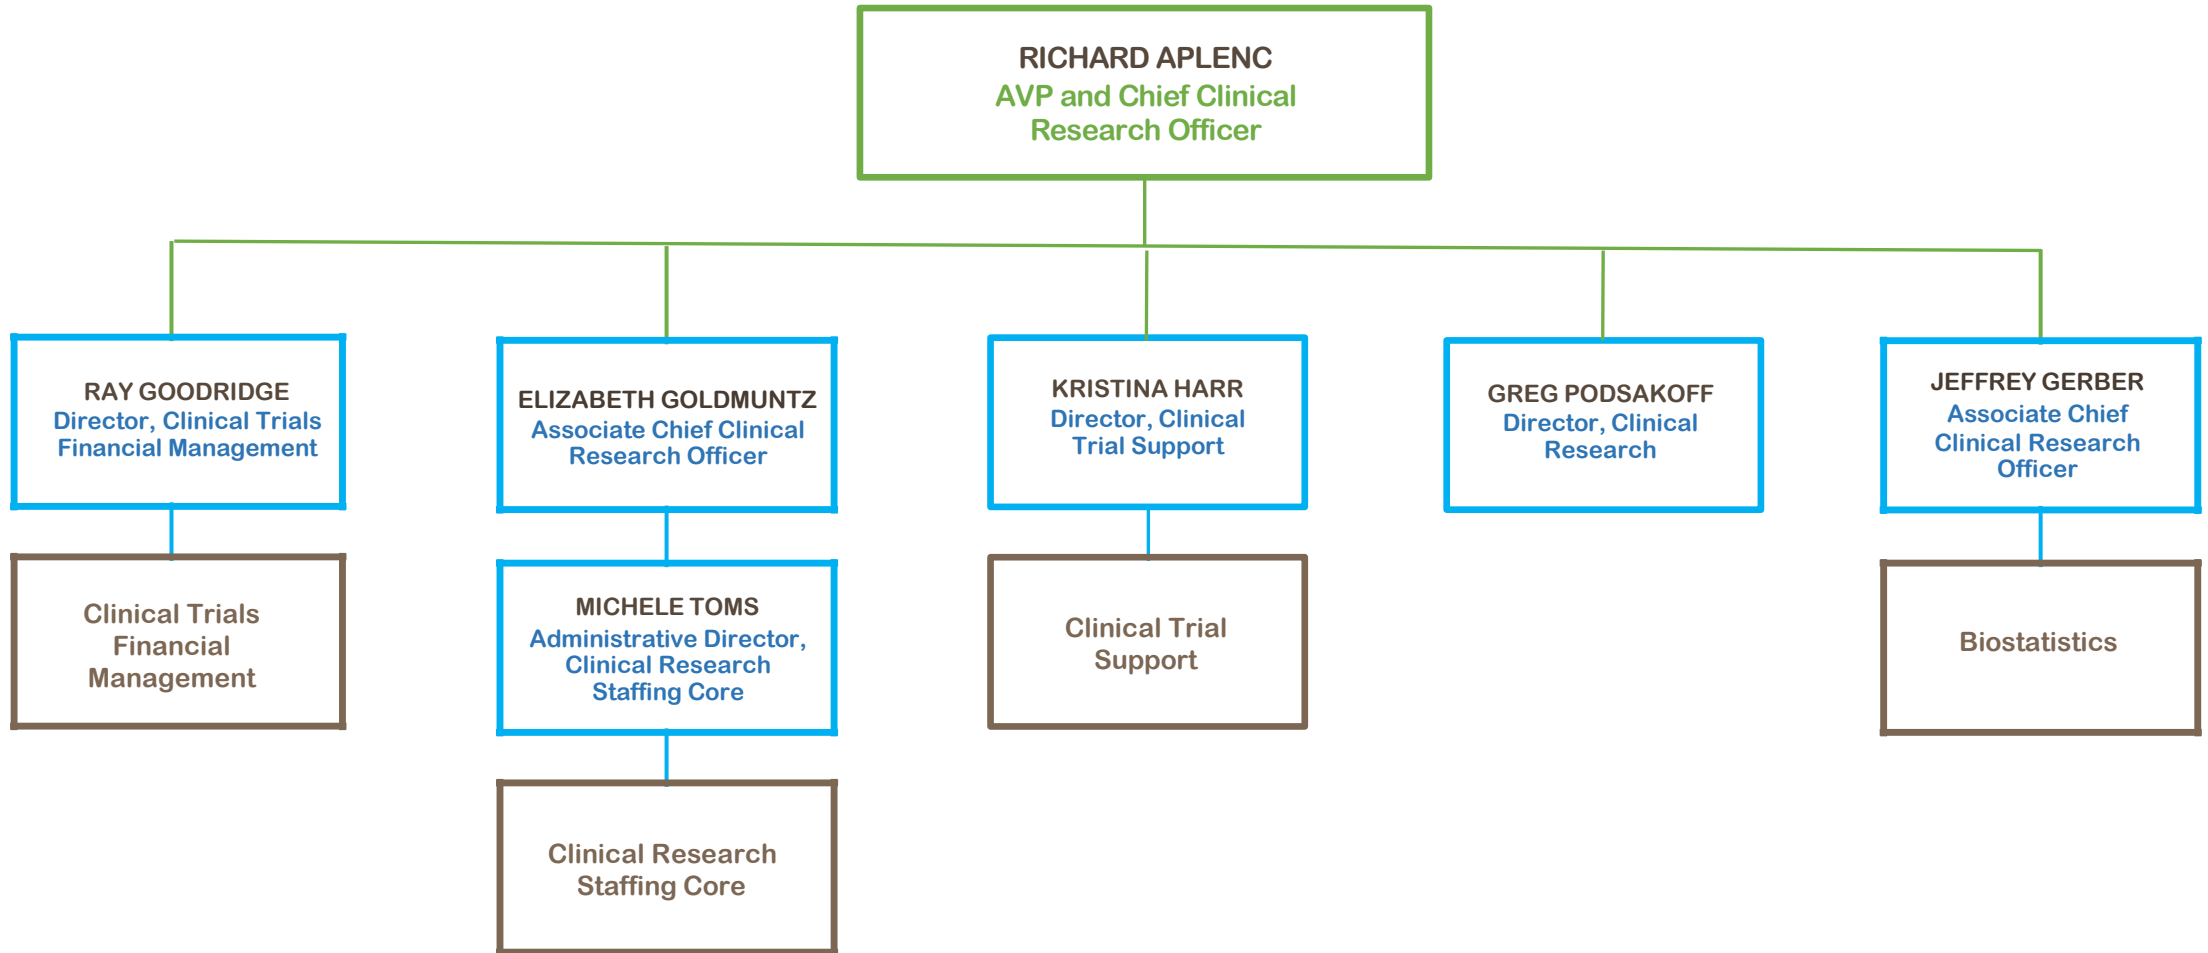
RICHARD APLENC
AVP and Chief Clinical Research Officer

RAY GOODRIDGE
Director, Clinical Trials Financial Management

Clinical Trials Financial Management

ELIZABETH GOLDMUNTZ
Associate Chief Clinical Research Officer

MICHELE TOMS
Administrative Director, Clinical Research Staffing Core

Clinical Research Staffing Core

KRISTINA HARR
Director, Clinical Trial Support

Clinical Trial Support

GREG PODSAKOFF
Director, Clinical Research

JEFFREY GERBER
Associate Chief Clinical Research Officer

Biostatistics